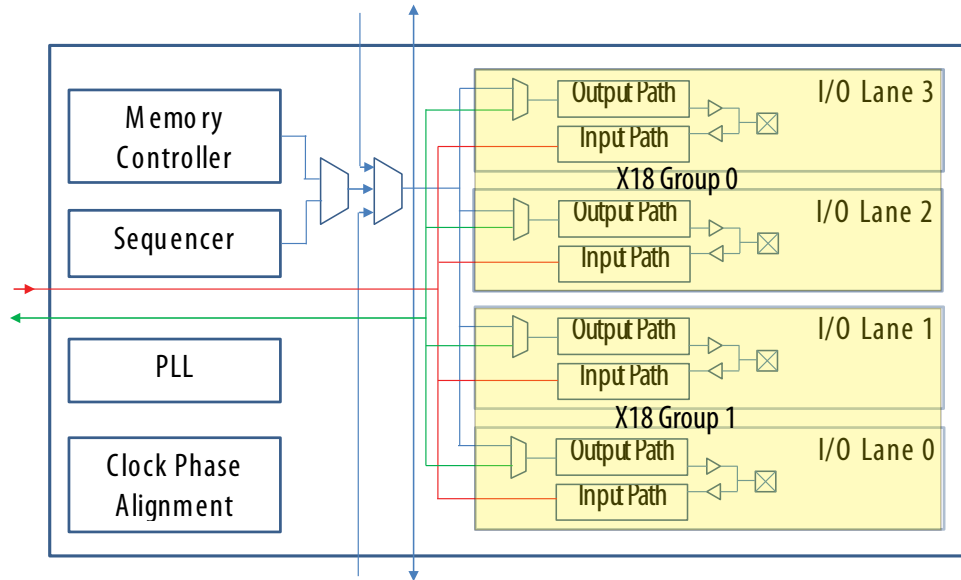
Memory Controller

Sequencer

PLL

Clock Phase Alignment

Output Path
Input Path
I/O Lane 3

X18 Group 0

Output Path
Input Path
I/O Lane 2

Output Path
Input Path
I/O Lane 1

X18 Group 1

Output Path
Input Path
I/O Lane 0